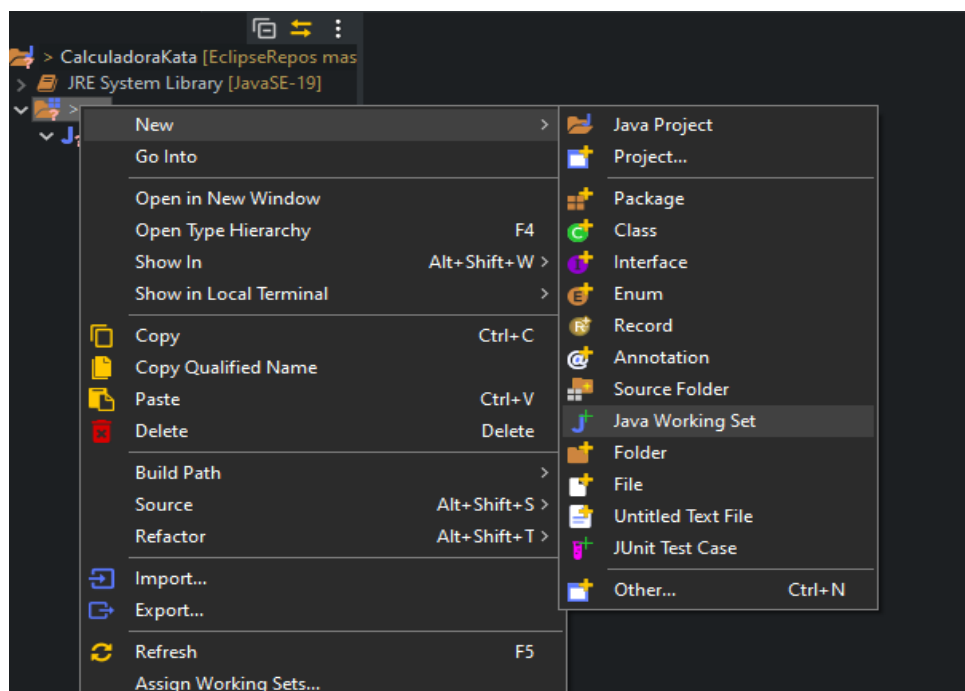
> CalculadoraKata [EclipseRepos mas
> JRE System Library [JavaSE-19]

New
Go Into
Open in New Window
Open Type Hierarchy F4
Show In Alt+Shift+W
Show in Local Terminal
Copy Ctrl+C
Copy Qualified Name
Paste Ctrl+V
Delete Delete
Build Path
Source Alt+Shift+S
Refactor Alt+Shift+T
Import...
Export...
Refresh F5
Assign Working Sets...

Java Project
Project...
Package
Class
Interface
Enum
Record
Annotation
Source Folder
Java Working Set
Folder
File
Untitled Text File
JUnit Test Case
Other... Ctrl+N